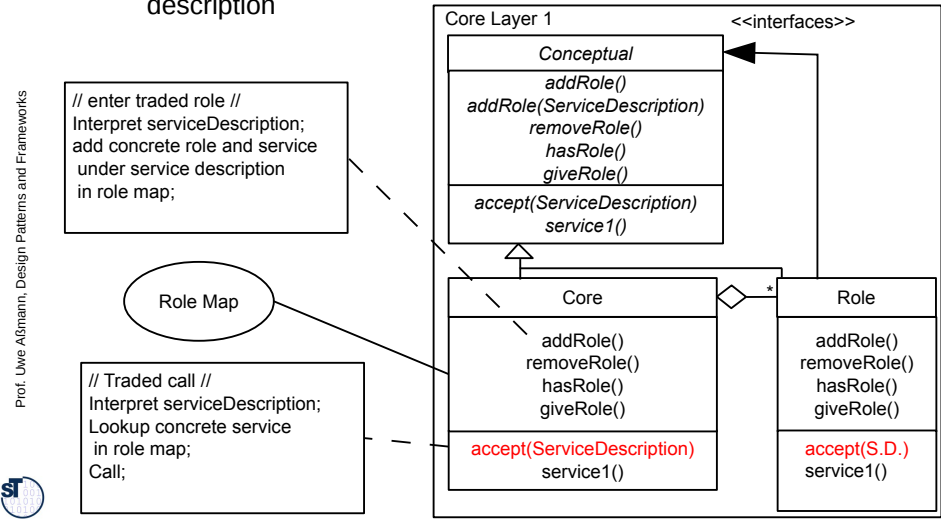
description

Prof. Uwe Aßmann, Design Patterns and Frameworks

Core Layer 1

<<interfaces>>

Conceptual

addRole()
addRole(ServiceDescription)
removeRole()
hasRole()
giveRole()

accept(ServiceDescription)
service1()

// enter traded role //
Interpret serviceDescription;
add concrete role and service under service description in role map;

Role Map

Core

addRole()
removeRole()
hasRole()
giveRole()

accept(ServiceDescription)
service1()

*

Role

addRole()
removeRole()
hasRole()
giveRole()

accept(S.D.)
service1()

// Traded call //
Interpret serviceDescription;
Lookup concrete service in role map;
Call;

ST